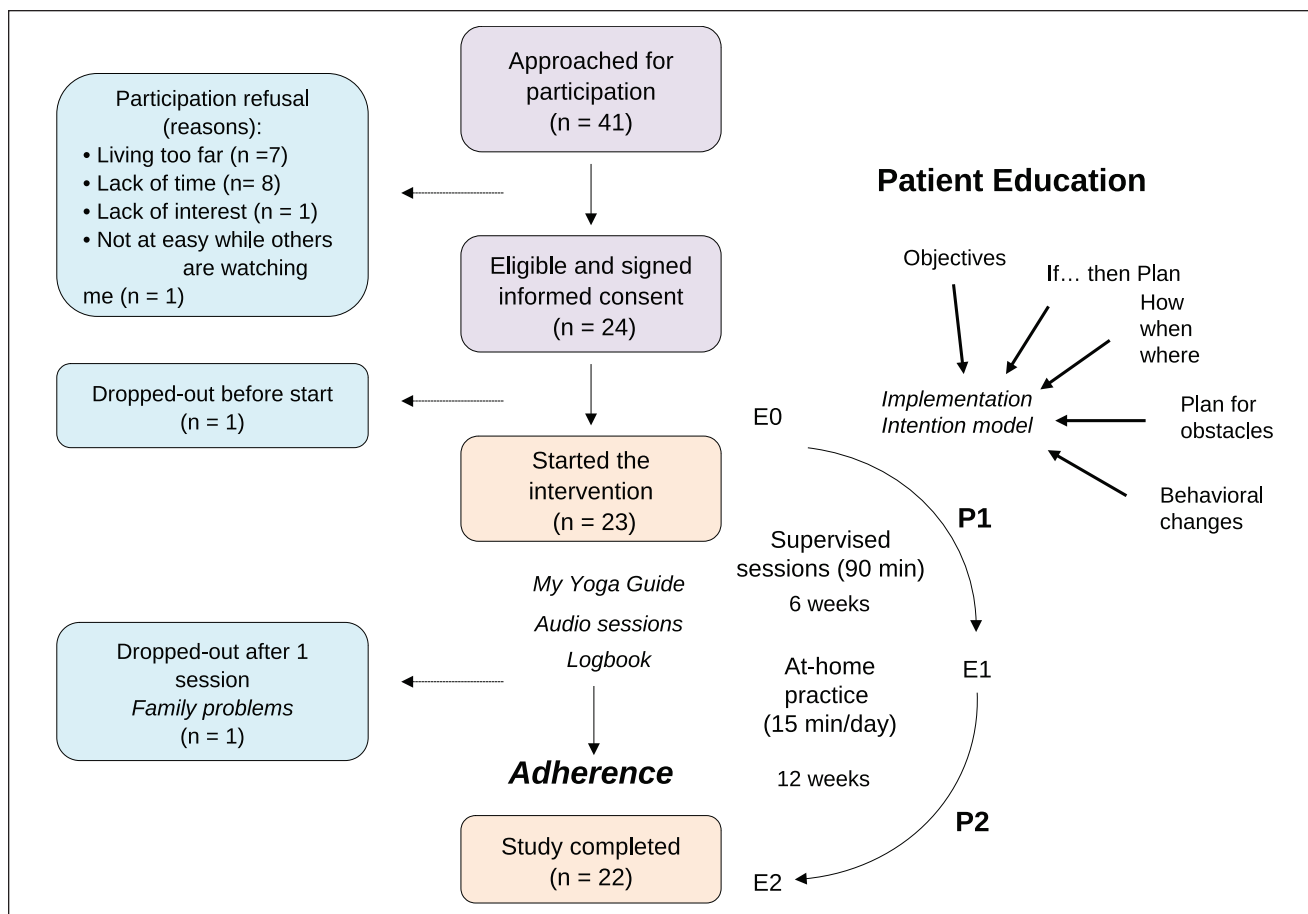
Approached for participation
(n = 41)

Participation refusal (reasons):
• Living too far (n =7)
• Lack of time (n= 8)
• Lack of interest (n = 1)
• Not at easy while others are watching me (n = 1)

Patient Education

Eligible and signed informed consent
(n = 24)

Objectives

If… then Plan

How when where

Implementation Intention model

Plan for obstacles

Behavioral changes

Dropped-out before start
(n = 1)

E0

Started the intervention
(n = 23)

P1

Supervised sessions (90 min)

6 weeks

My Yoga Guide

Audio sessions

Logbook

Dropped-out after 1 session
Family problems
(n = 1)

At-home practice
(15 min/day)

E1

Adherence

12 weeks

P2

Study completed
(n = 22)

E2